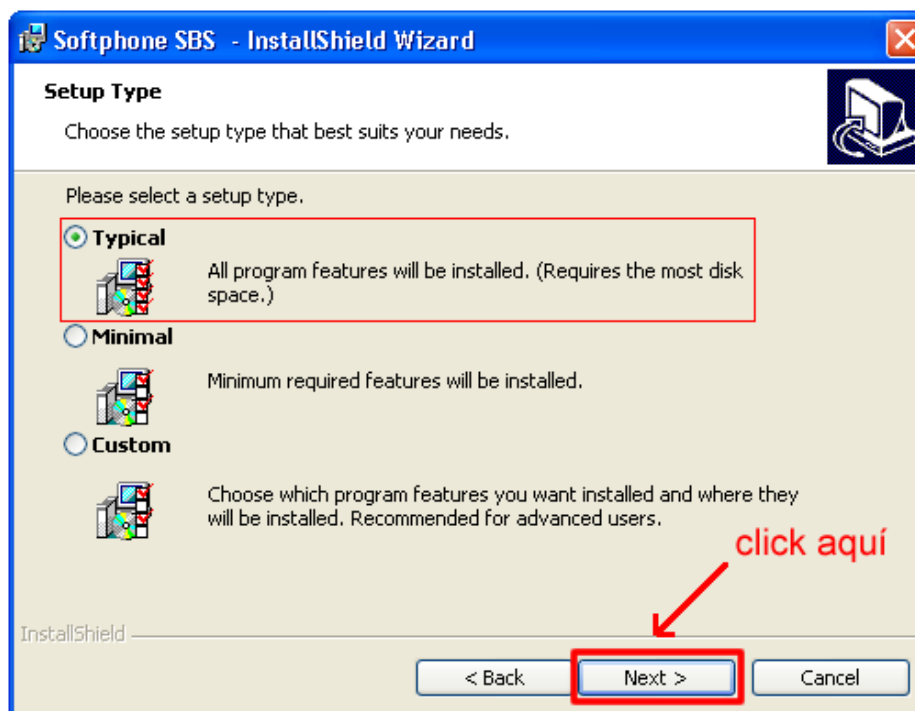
Softphone SBS - InstallShield Wizard

Setup Type

Choose the setup type that best suits your needs.

Please select a setup type.

Typical

All program features will be installed. (Requires the most disk space.)

Minimal

Minimum required features will be installed.

Custom

Choose which program features you want installed and where they will be installed. Recommended for advanced users.

click aquí

InstallShield

< Back

Next >

Cancel